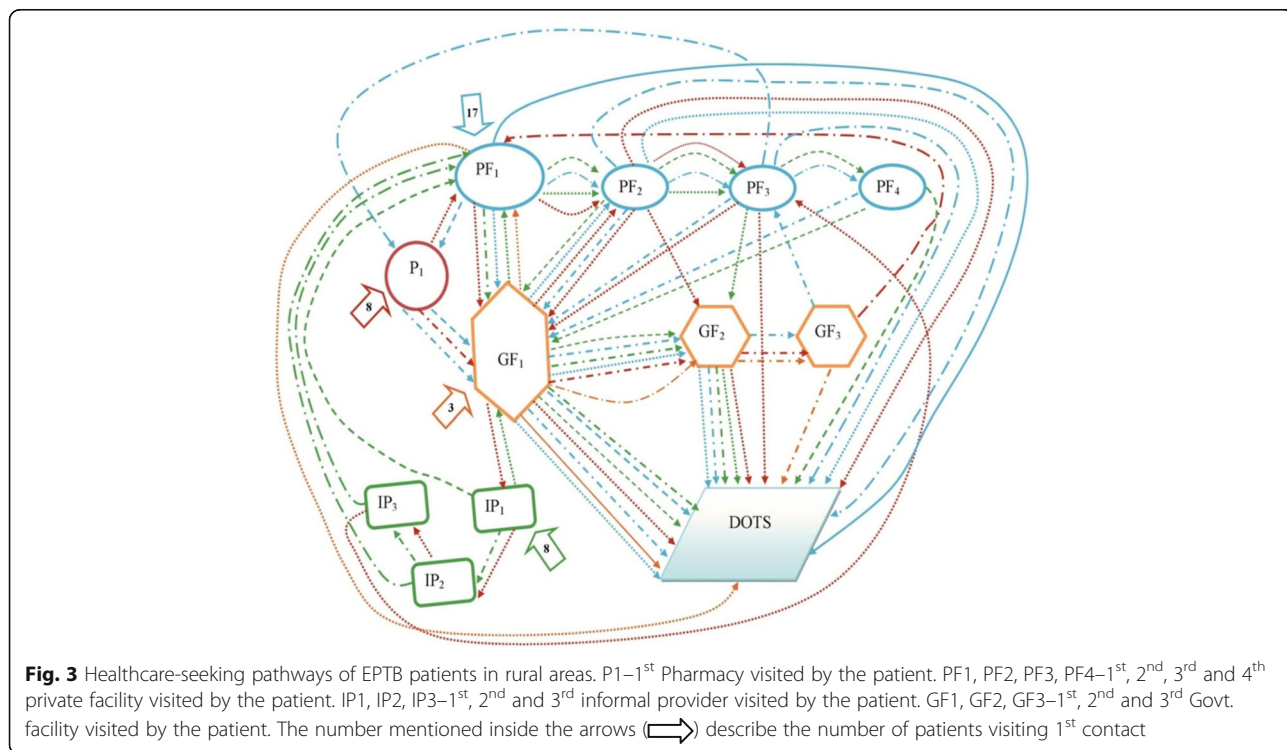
17

PF$_1$

PF$_2$

PF$_3$

PF$_4$

P$_1$

8

GF$_1$

GF$_2$

GF$_3$

3

IP$_3$

IP$_1$

IP$_2$

8

DOTS

**Fig. 3** Healthcare-seeking pathways of EPTB patients in rural areas. P1–1$^{st}$ Pharmacy visited by the patient. PF1, PF2, PF3, PF4–1$^{st}$, 2$^{nd}$, 3$^{rd}$ and 4$^{th}$ private facility visited by the patient. IP1, IP2, IP3–1$^{st}$, 2$^{nd}$ and 3$^{rd}$ informal provider visited by the patient. GF1, GF2, GF3–1$^{st}$, 2$^{nd}$ and 3$^{rd}$ Govt. facility visited by the patient. The number mentioned inside the arrows ($\Longrightarrow$) describe the number of patients visiting 1$^{st}$ contact